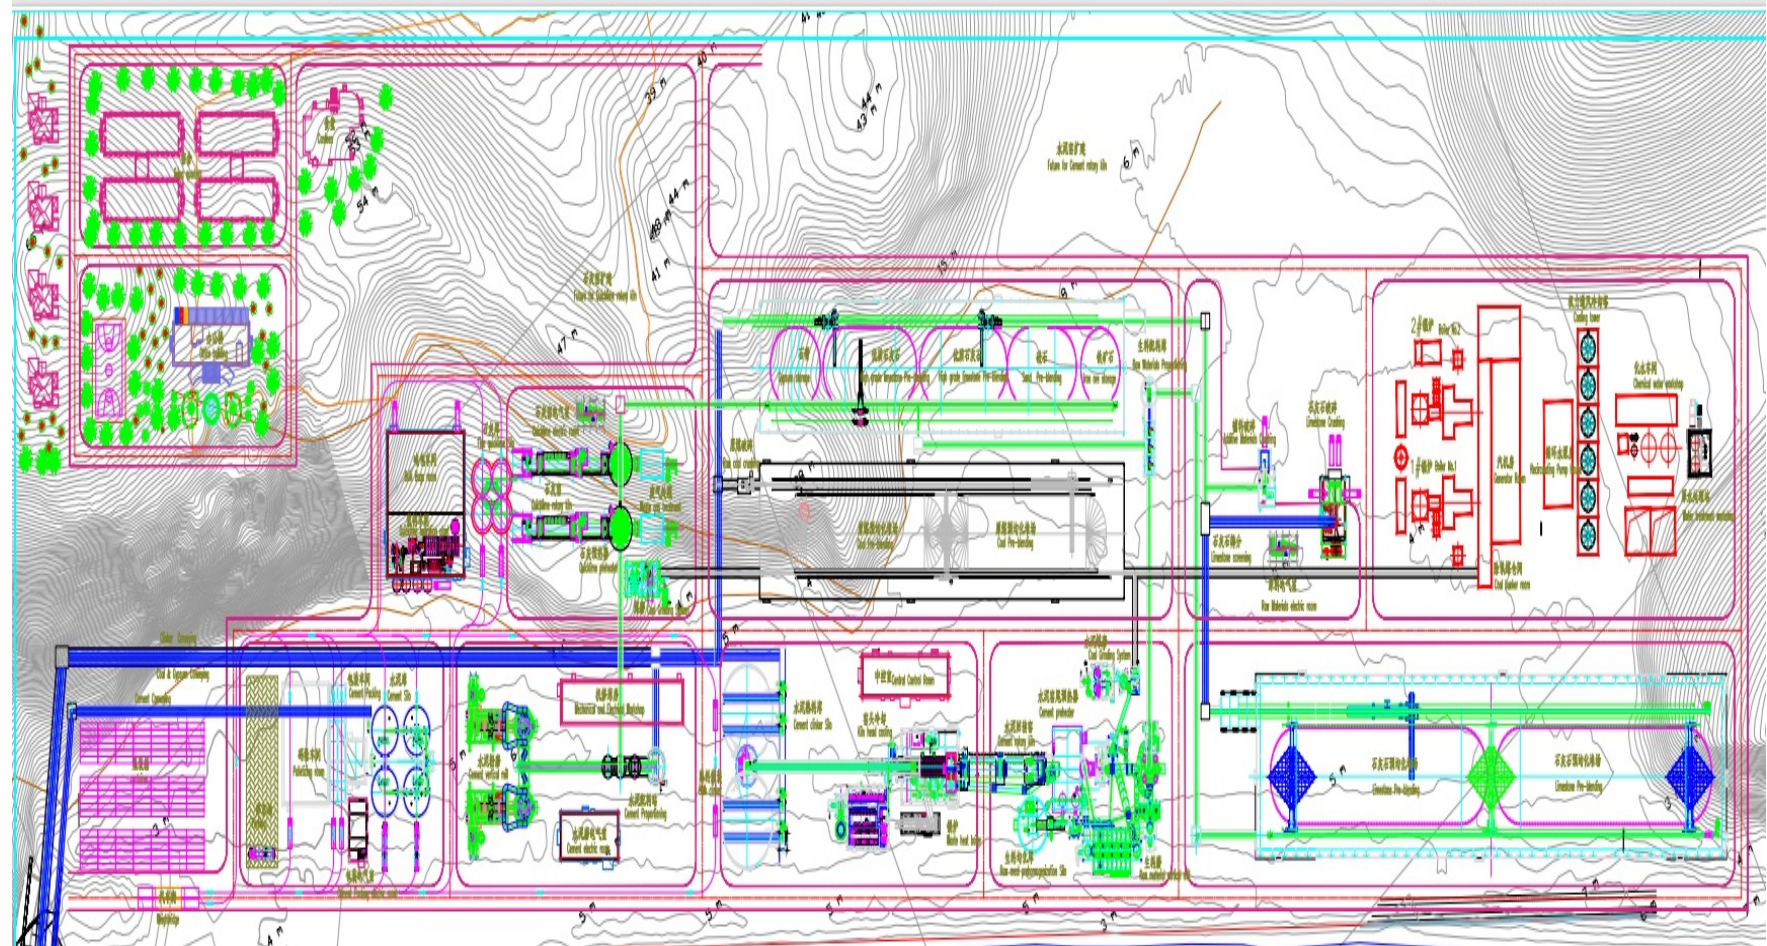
水泥窑扩建
Future for Cement rotary kiln

石灰窑扩建
Future for Quicklime rotary kiln

办公楼
Office building

宿舍
Dormitory

Canteen

生料配料库
Raw Materials Proportioning

石灰石破碎
Limestone Crushing

辅助原料破碎
Auxiliary Materials Crushing

2#锅炉 Boiler No.2

1#锅炉 Boiler No.1

汽机房
Generator Room

冷却塔
Cooling tower

化水车间
Chemical water workshop

循环水泵房
Recirculating Pump Room

原煤预均化库
Coal Pre-blending

石灰窑电气室
Quicklime electric room

石灰窑
Quicklime rotary kiln

石灰预热器
Quicklime preheater

石灰石筛分
Limestone screening

生料电气室
Raw Materials electric room

Cement Packing

Cement Silo

Clinker Conveying

Coal & Gypsum Conveying

Cement Conveying

机修车间
Mechanical and Electrical Workshop

水泥磨
Cement vertical mill

水泥配料库
Cement Proportioning

水泥磨电气室
Cement electric room

水泥熟料库
Cement clinker Silo

中控室 Central Control Room

窑头冷却
Kiln head cooling

水泥回转窑
Cement rotary kiln

水泥预热器
Cement preheater

煤磨系统
Coal Grinding System

生料均化库
Raw meal homogenization Silo

石灰石预均化库
Limestone Pre-blending

Weighbridge

Waste heat boiler

Raw materials grinding

41 m
40 m
39 m
44 m
43 m
6 m
54 m
44 m
43 m
41 m
47 m
15 m
9 m
5 m
5 m
5 m
5 m
5 m
5 m
4 m
4 m
3 m
3 m